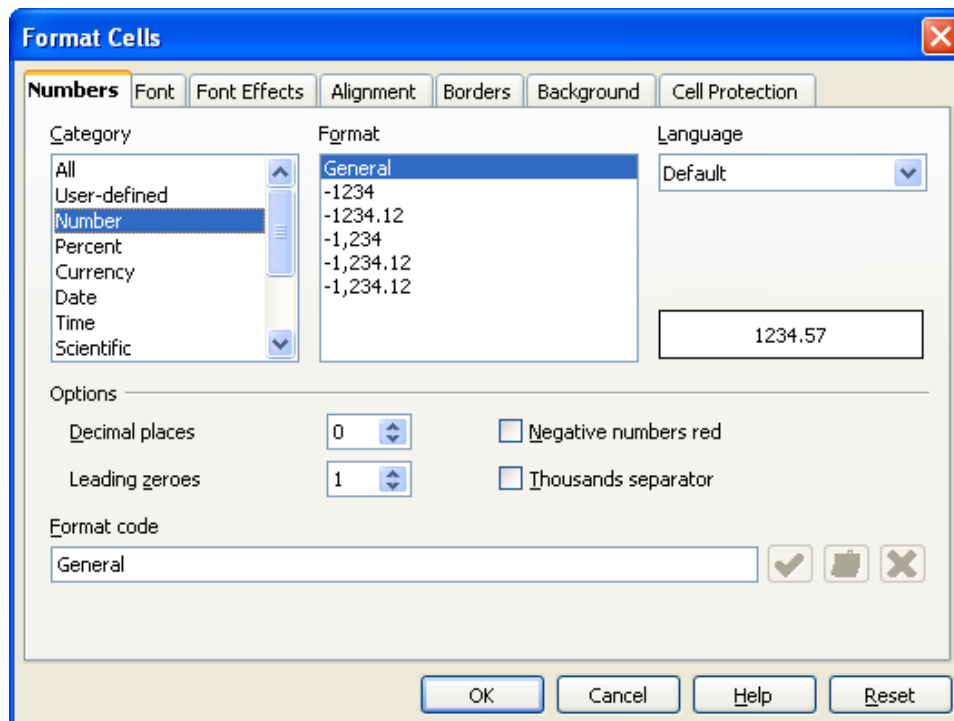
Format Cells

Numbers | Font | Font Effects | Alignment | Borders | Background | Cell Protection

Category
All
User-defined
Number
Percent
Currency
Date
Time
Scientific

Format
General
-1234
-1234.12
-1,234
-1,234.12
-1,234.12

Language
Default

1234.57

Options
Decimal places 0
Leading zeroes 1
Negative numbers red
Thousands separator

Format code
General

OK Cancel Help Reset